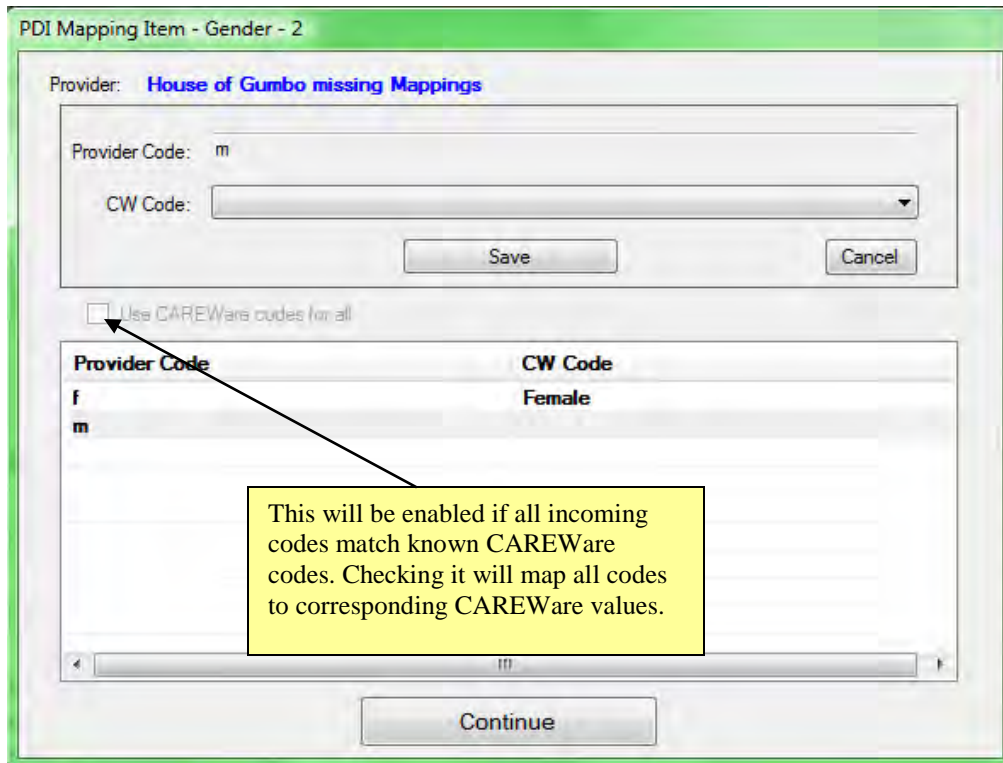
PDI Mapping Item - Gender - 2

Provider: House of Gumbo missing Mappings

Provider Code: m

CW Code:

Save

Cancel

Use CAREWare codes for all

| Provider Code | CW Code |
|---|---|
| f | Female |
| m | |

This will be enabled if all incoming codes match known CAREWare codes. Checking it will map all codes to corresponding CAREWare values.

Continue